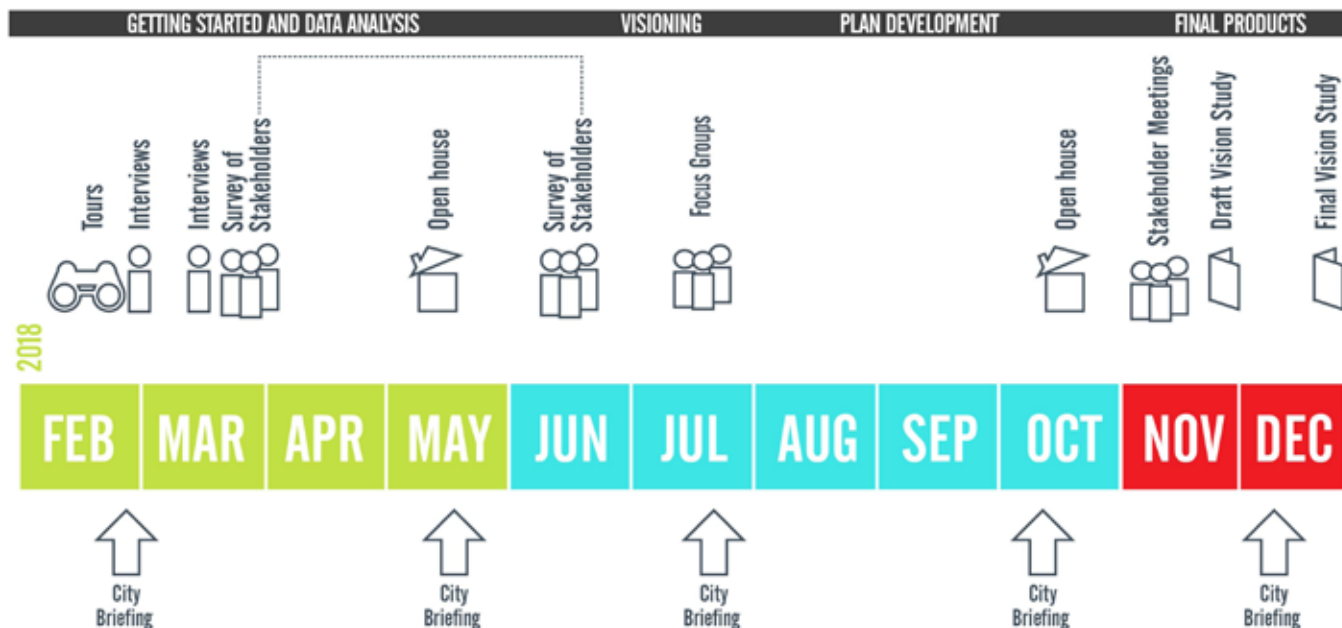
GETTING STARTED AND DATA ANALYSIS
VISIONING
PLAN DEVELOPMENT
FINAL PRODUCTS

Tours
Interviews
Interviews
Survey of Stakeholders
Open house
Survey of Stakeholders
Focus Groups
Open house
Stakeholder Meetings
Draft Vision Study
Final Vision Study

2018

| FEB | MAR | APR | MAY | JUN | JUL | AUG | SEP | OCT | NOV | DEC |
|---|---|---|---|---|---|---|---|---|---|---|

City Briefing
City Briefing
City Briefing
City Briefing
City Briefing